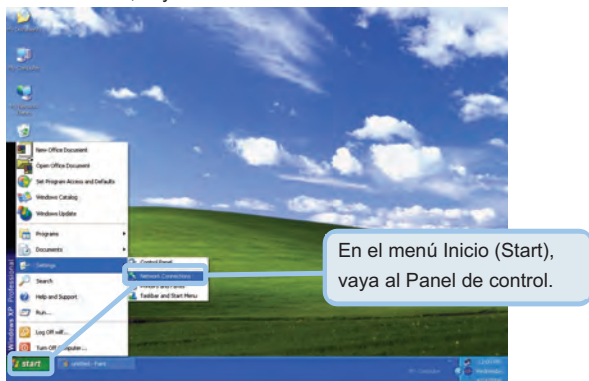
New Office Document
Open Office Document
Set Program Access and Defaults
Windows Catalog
Windows Update
Programs
Documents
Settings
Search
Help and Support
Run...
Log Off
Turn Off Computer...
Control Panel
Network Connections
Printers and Faxes
Taskbar and Start Menu
Windows XP Professional
start
untitled - Paint

En el menú Inicio (Start), vaya al Panel de control.